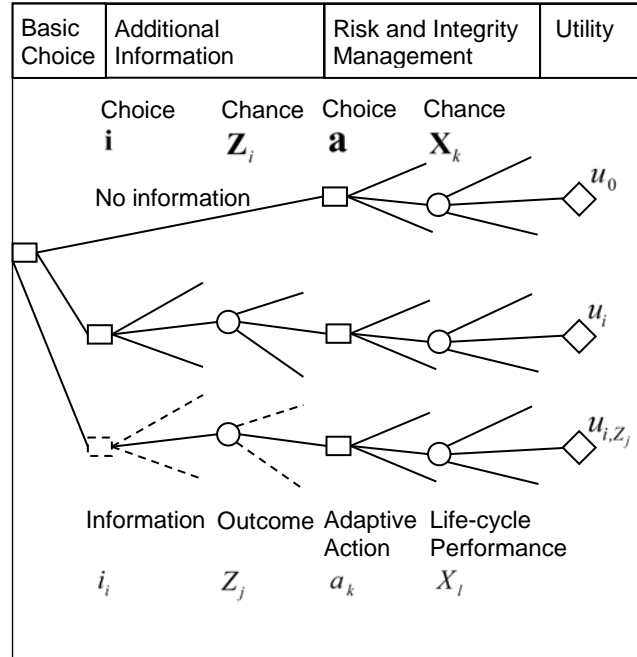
| Basic Choice | Additional Information | Risk and Integrity Management | Utility |
|---|---|---|---|

Choice $\mathbf{i}$ Chance $\mathbf{Z}_i$ Choice $\mathbf{a}$ Chance $\mathbf{X}_k$

No information

$u_0$

$u_i$

$u_{i,Z_j}$

Information Outcome Adaptive Action Life-cycle Performance

$i_i$ $Z_j$ $a_k$ $X_l$